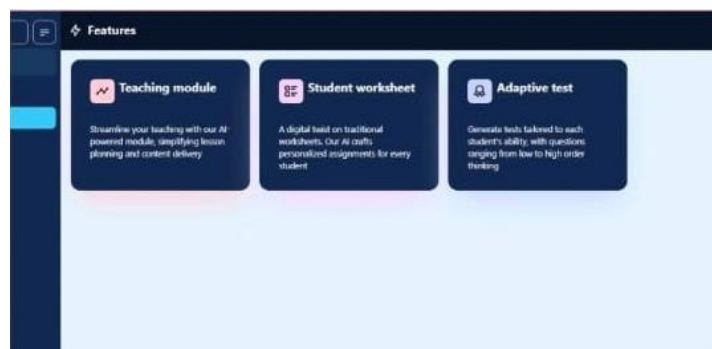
Features

Teaching module

Streamline your teaching with our AI-powered module, simplifying lesson planning and content delivery

Student worksheet

A digital twist on traditional worksheets. Our AI crafts personalized assignments for every student

Adaptive test

Generate tests tailored to each student's ability, with questions ranging from low to high order thinking